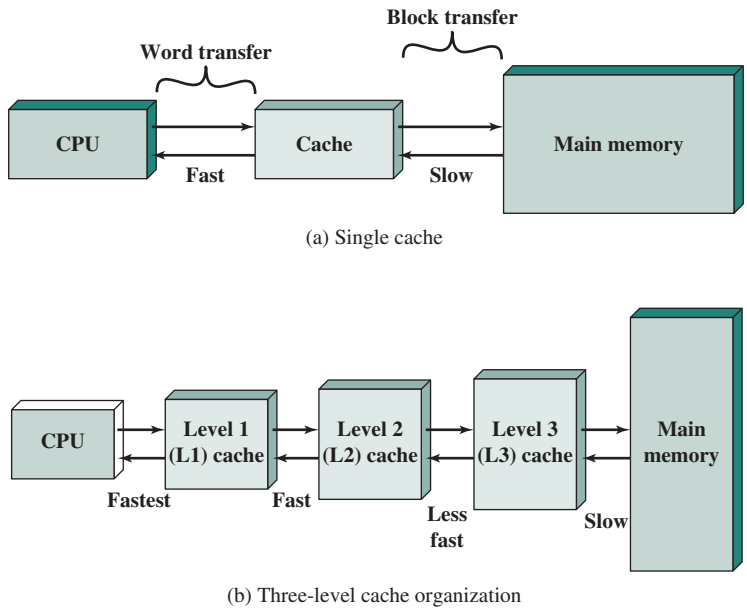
Block transfer

Word transfer

CPU

Cache

Main memory

Fast

Slow

(a) Single cache

CPU

Level 1 (L1) cache

Level 2 (L2) cache

Level 3 (L3) cache

Main memory

Fastest

Fast

Less fast

Slow

(b) Three-level cache organization